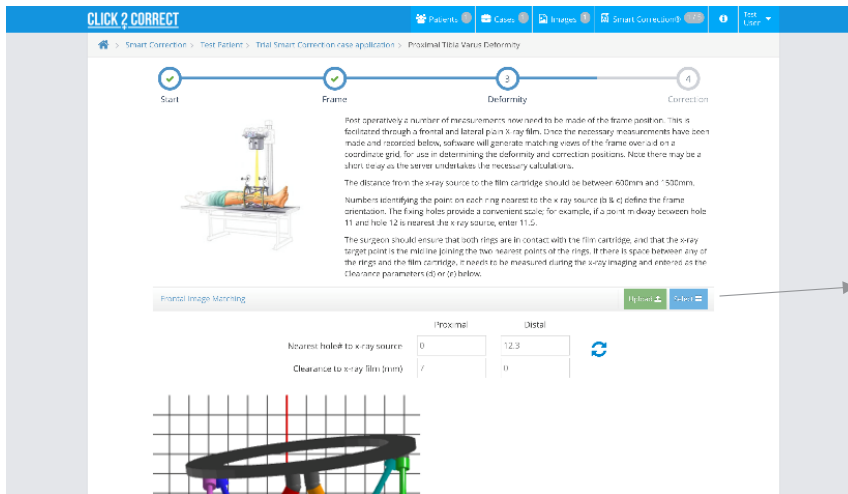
CLICK 2 CORRECT

Patients Cases Images Smart Correction Test User

Smart Correction > Test Patient > Trial Smart Correction case application > Proximal Tibia Varus Deformity

Start Frame 3 Deformity 4 Correction

Post operatively a number of measurements now need to be made of the frame position. This is facilitated through a frontal and lateral plain X-ray film. Once the necessary measurements have been made and recorded below, software will generate matching views of the frame overlaid on a coordinate grid, for use in determining the deformity and correction positions. Note there may be a short delay as the server undertakes the necessary calculations.

The distance from the x-ray source to the film cartridge should be between 600mm and 1500mm.

Numbers identifying the point on each ring nearest to the x ray source (b & c) define the frame orientation. The fixing holes provide a convenient scale; for example, if a point midway between hole 11 and hole 12 is nearest the x ray source, enter 11.5.

The surgeon should ensure that both rings are in contact with the film cartridge, and that the x-ray target point is the midline joining the two nearest points of the rings. If there is space between any of the rings and the film cartridge, it needs to be measured during the x-ray imaging and entered as the Clearance parameters (d) or (e) below.

Frontal Image Matching

Upload Select

| | Proximal | Distal |
|---|---|---|
| Nearest hole# to x-ray source | 0 | 12.3 |
| Clearance to x-ray film (mm) | 7 | 0 |